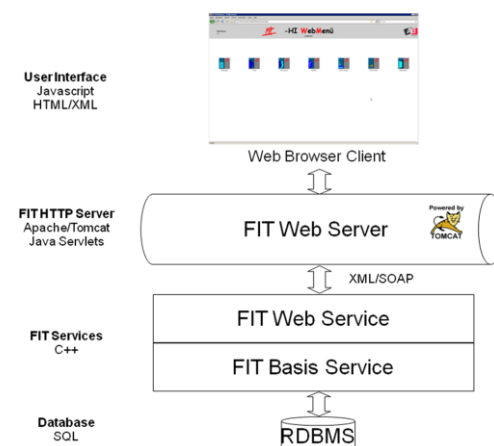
User Interface
Javascript
HTML/XML

-HI WebMenü

Web Browser Client

FIT HTTP Server
Apache/Tomcat
Java Servlets

FIT Web Server

Powered by
TOMCAT

XML/SOAP

FIT Services
C++

FIT Web Service

FIT Basis Service

Database
SQL

RDBMS